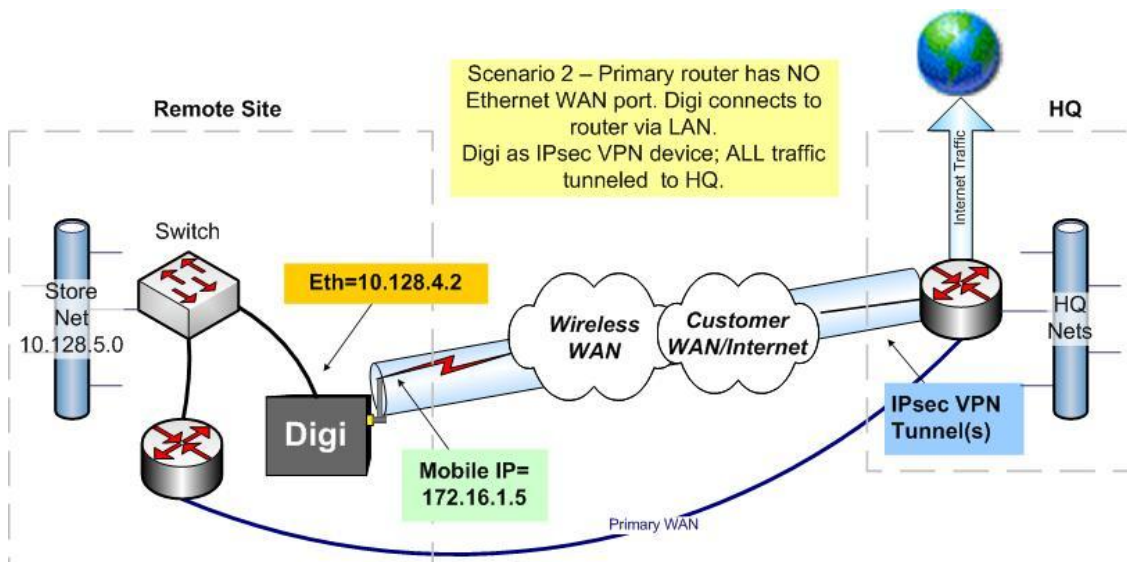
Scenario 2 – Primary router has NO Ethernet WAN port. Digi connects to router via LAN.
Digi as IPsec VPN device; ALL traffic tunneled to HQ.

Remote Site

HQ

Internet Traffic

Switch

Store Net 10.128.5.0

Eth=10.128.4.2

Wireless WAN

Customer WAN/Internet

HQ Nets

Digi

IPsec VPN Tunnel(s)

Mobile IP= 172.16.1.5

Primary WAN